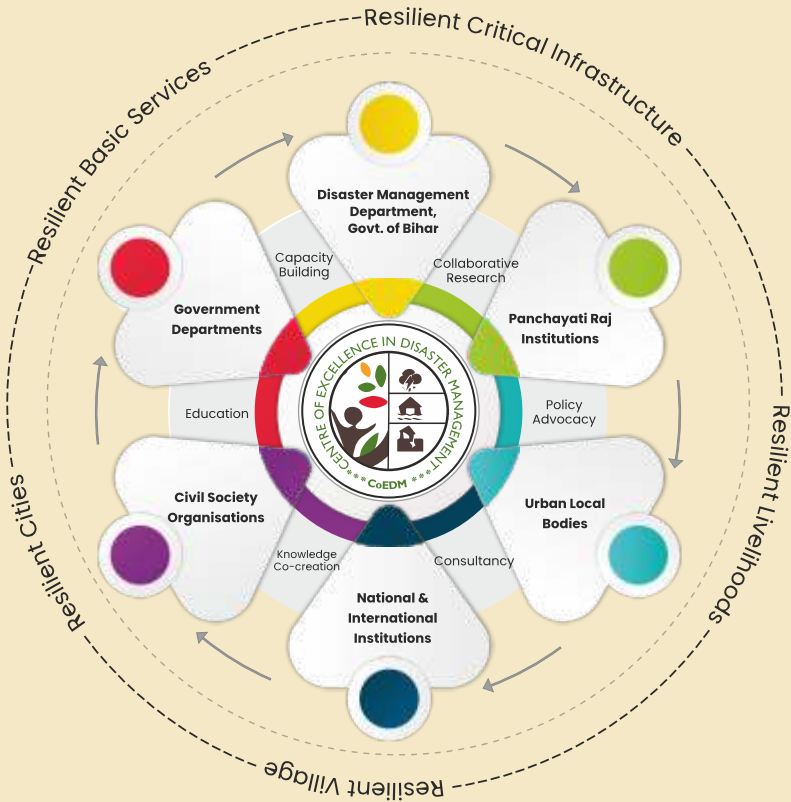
Resilient Critical Infrastructure

Resilient Basic Services

Resilient Livelihoods

Resilient Cities

Resilient Village

Disaster Management Department, Govt. of Bihar

Capacity Building

Collaborative Research

Government Departments

Panchayati Raj Institutions

Education

Policy Advocacy

CENTRE OF EXCELLENCE IN DISASTER MANAGEMENT

CoEDM

Civil Society Organisations

Urban Local Bodies

Knowledge Co-creation

Consultancy

National & International Institutions